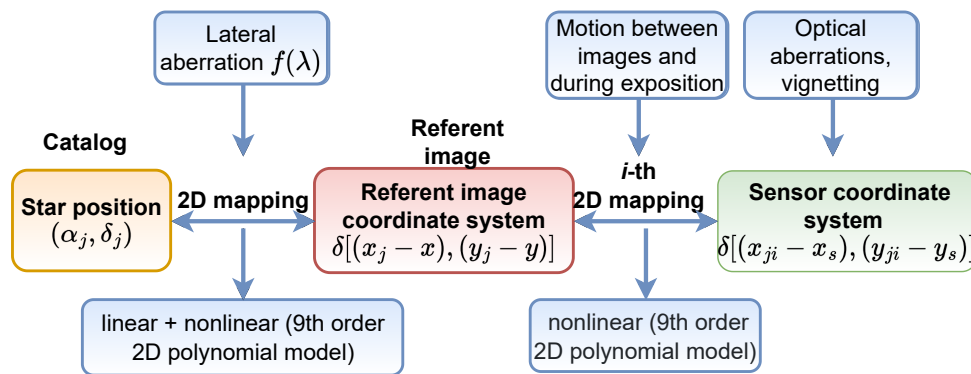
Lateral aberration $f(\lambda)$

Motion between images and during exposition

Optical aberrations, vignetting

Catalog

Referent image

Star position $(\alpha_j, \delta_j)$

2D mapping

Referent image coordinate system $\delta[(x_j - x), (y_j - y)]$

*i*-th 2D mapping

Sensor coordinate system $\delta[(x_{ji} - x_s), (y_{ji} - y_s)]$

linear + nonlinear (9th order 2D polynomial model)

nonlinear (9th order 2D polynomial model)